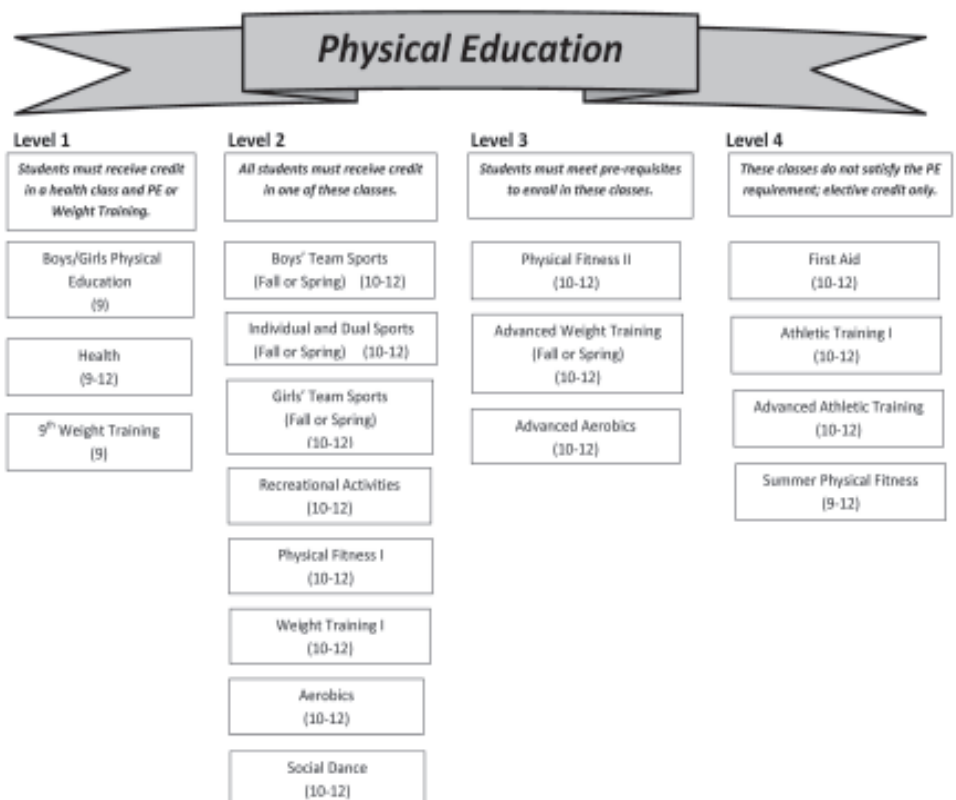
Physical Education

Level 1

Students must receive credit in a health class and PE or Weight Training.

Boys/Girls Physical Education (9)

Health (9-12)

9$^{th}$ Weight Training (9)

Level 2

All students must receive credit in one of these classes.

Boys' Team Sports (Fall or Spring) (10-12)

Individual and Dual Sports (Fall or Spring) (10-12)

Girls' Team Sports (Fall or Spring) (10-12)

Recreational Activities (10-12)

Physical Fitness I (10-12)

Weight Training I (10-12)

Aerobics (10-12)

Social Dance (10-12)

Level 3

Students must meet pre-requisites to enroll in these classes.

Physical Fitness II (10-12)

Advanced Weight Training (Fall or Spring) (10-12)

Advanced Aerobics (10-12)

Level 4

These classes do not satisfy the PE requirement; elective credit only.

First Aid (10-12)

Athletic Training I (10-12)

Advanced Athletic Training (10-12)

Summer Physical Fitness (9-12)